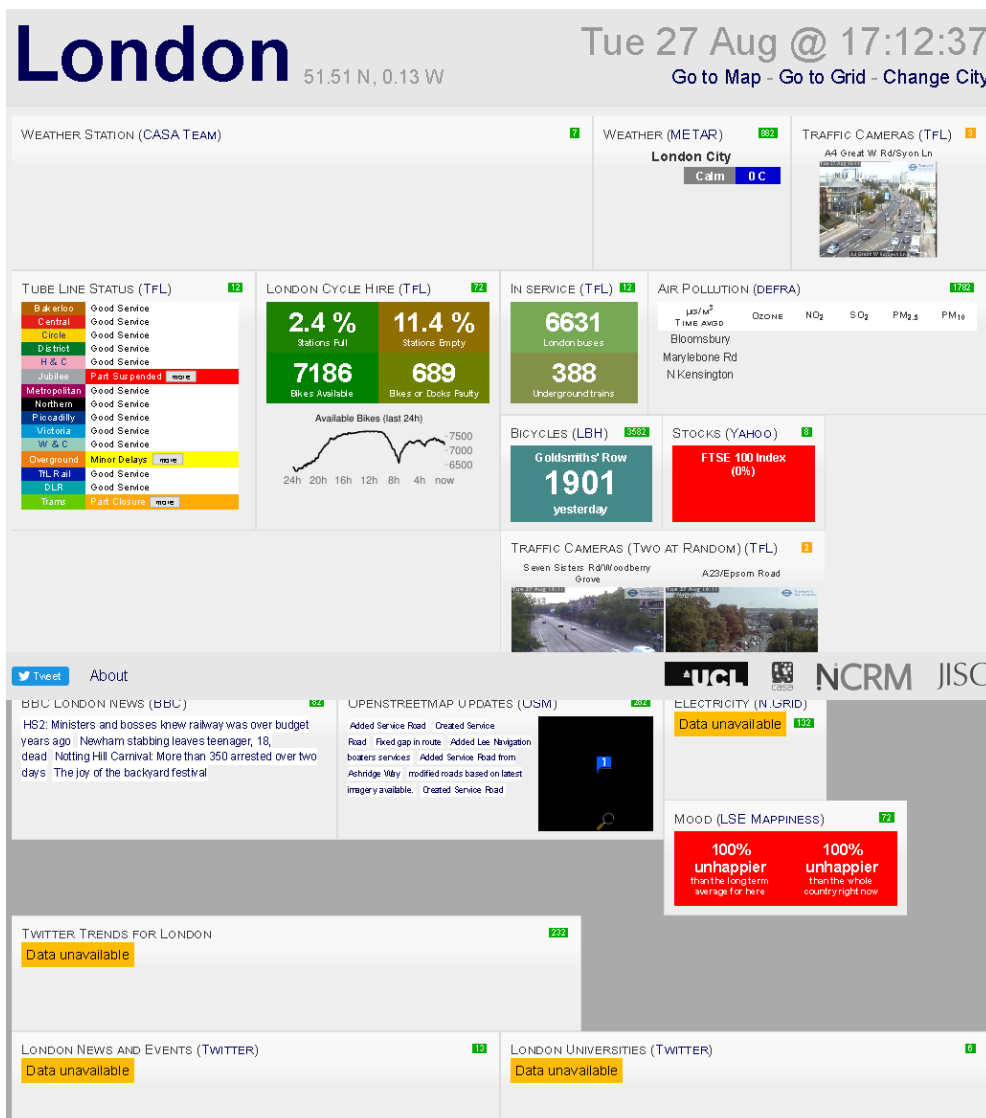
London 51.51 N, 0.13 W

Tue 27 Aug @ 17:12:37
Go to Map - Go to Grid - Change City

Weather Station (CASA Team) 7

Weather (METAR) 882
London City
Calm 0 C

Traffic Cameras (TfL) 3
A4 Great W Rd/Syon Ln

Tube Line Status (TfL) 12

| Line | Status |
|---|---|
| Bakerloo | Good Service |
| Central | Good Service |
| Circle | Good Service |
| District | Good Service |
| H & C | Good Service |
| Jubilee | Part Suspended more |
| Metropolitan | Good Service |
| Northern | Good Service |
| Piccadilly | Good Service |
| Victoria | Good Service |
| W & C | Good Service |
| Overground | Minor Delays more |
| TfL Rail | Good Service |
| DLR | Good Service |
| Trams | Part Closure more |

London Cycle Hire (TfL) 72
2.4 % Stations Full
11.4 % Stations Empty
7186 Bikes Available
689 Bikes or Docks Faulty
Available Bikes (last 24h)
7500
7000
6500
24h 20h 16h 12h 8h 4h now

In service (TfL) 12
6631 London buses
388 Underground trains

Air Pollution (DEFRA) 1782
$\mu g/m^3$ Time avgd Ozone $NO_2$ $SO_2$ $PM_{2.5}$ $PM_{10}$
Bloomsbury
Marylebone Rd
N Kensington

Bicycles (LBH) 3582
Goldsmiths' Row
1901
yesterday

Stocks (Yahoo) 8
FTSE 100 Index
(0%)

Traffic Cameras (Two at Random) (TfL) 2
Seven Sisters Rd/Woodberry Grove
A23/Epsom Road

Tweet About

UCL casa NCRM JISC

BBC London News (BBC) 82
HS2: Ministers and bosses knew railway was over budget years ago Newham stabbing leaves teenager, 18, dead Notting Hill Carnival: More than 350 arrested over two days The joy of the backyard festival

OpenStreetMap Updates (OSM) 282
Added Service Road Created Service Road Fixed gap in route Added Lee Navigation boaters services Added Service Road from Ashridge Way modified roads based on latest imagery available. Created Service Road
1

Electricity (N.Grid)
Data unavailable 132

Mood (LSE Mappiness) 72
100% unhappier than the long term average for here
100% unhappier than the whole country right now

Twitter Trends for London 232
Data unavailable

London News and Events (Twitter) 13
Data unavailable

London Universities (Twitter) 6
Data unavailable